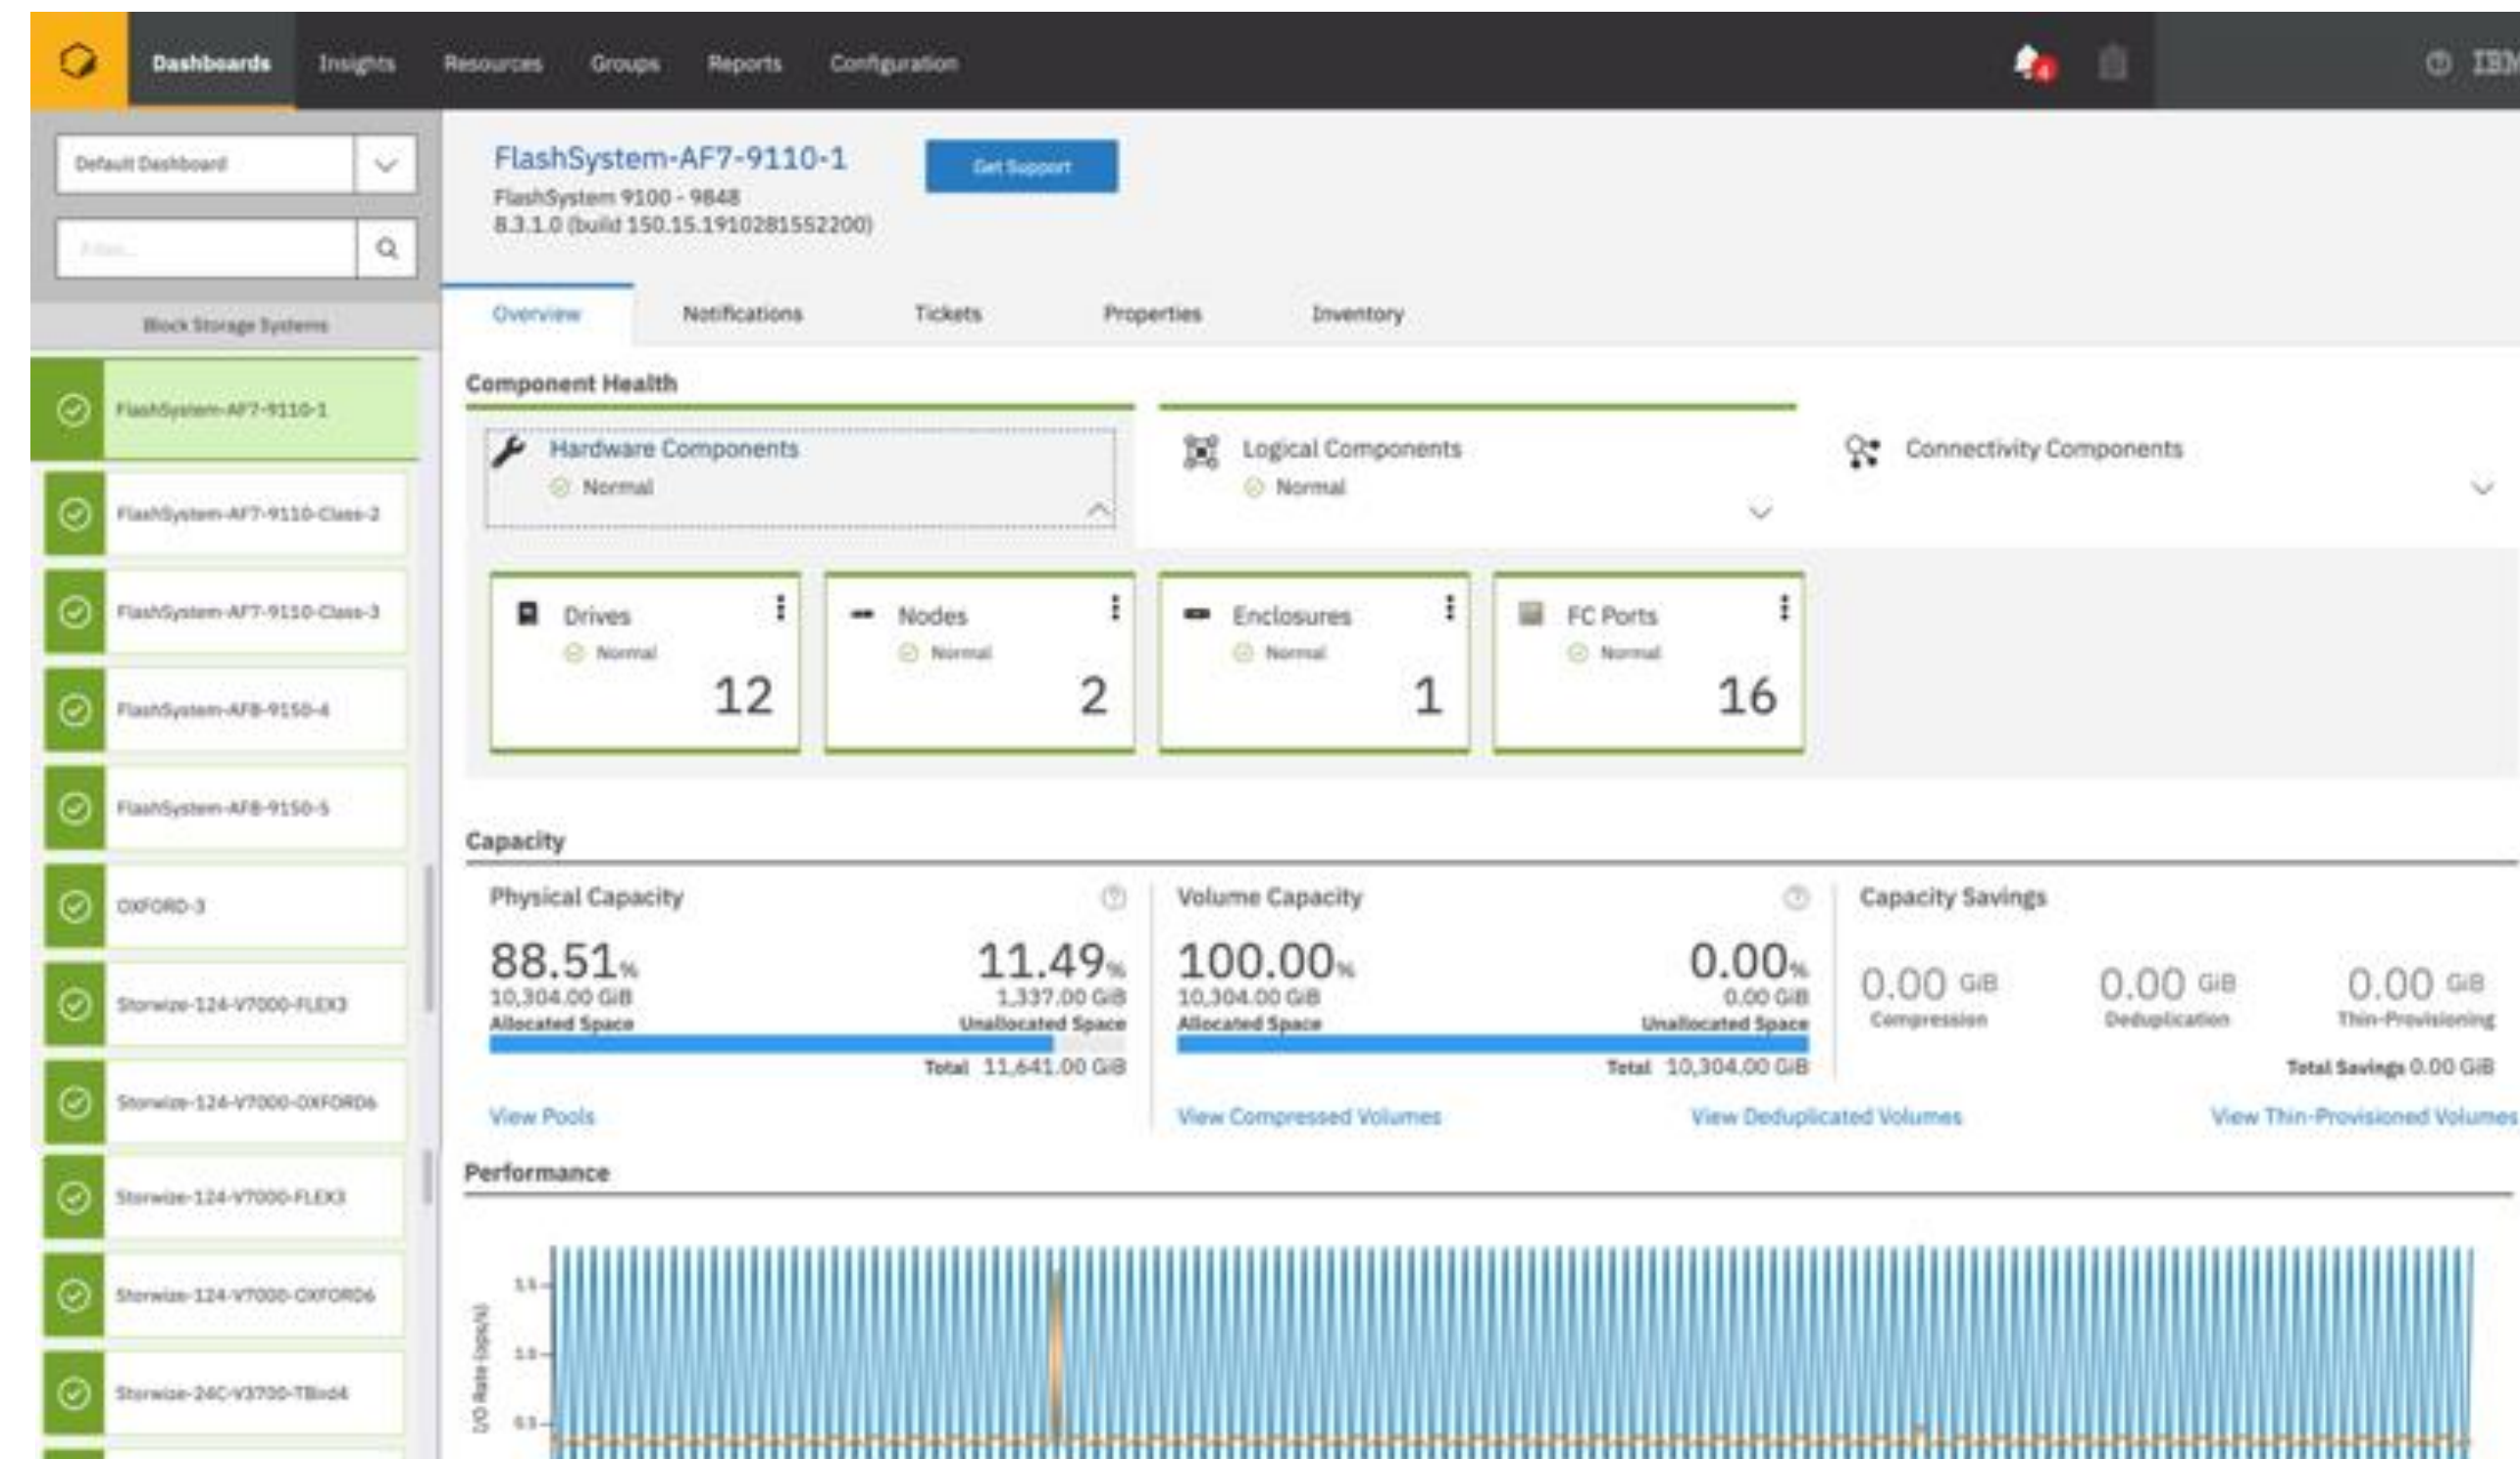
Dashboards Insights Resources Groups Reports Configuration

4

IBM

Default Dashboard

Filter...

Block Storage Systems

FlashSystem-AF7-9110-1

FlashSystem-AF7-9110-Class-2

FlashSystem-AF7-9110-Class-3

FlashSystem-AF8-9150-4

FlashSystem-AF8-9150-5

OXFORD-3

Storwize-124-V7000-FLEX3

Storwize-124-V7000-OXFORD6

Storwize-124-V7000-FLEX3

Storwize-124-V7000-OXFORD6

Storwize-24C-V3700-TBird4

FlashSystem-AF7-9110-1

FlashSystem 9100 - 9848
8.3.1.0 (build 150.15.1910281552200)

Get Support

Overview Notifications Tickets Properties Inventory

Component Health

Hardware Components
Normal

Logical Components
Normal

Connectivity Components

Drives
Normal
12

Nodes
Normal
2

Enclosures
Normal
1

FC Ports
Normal
16

Capacity

Physical Capacity

88.51%
10,304.00 GiB
Allocated Space

11.49%
1,337.00 GiB
Unallocated Space

Total 11,641.00 GiB

View Pools

Volume Capacity

100.00%
10,304.00 GiB
Allocated Space

0.00%
0.00 GiB
Unallocated Space

Total 10,304.00 GiB

View Compressed Volumes

View Deduplicated Volumes

Capacity Savings

0.00 GiB
Compression

0.00 GiB
Deduplication

0.00 GiB
Thin-Provisioning

Total Savings 0.00 GiB

View Thin-Provisioned Volumes

Performance

I/O Rate (ops/s)
1.5
1.0
0.5